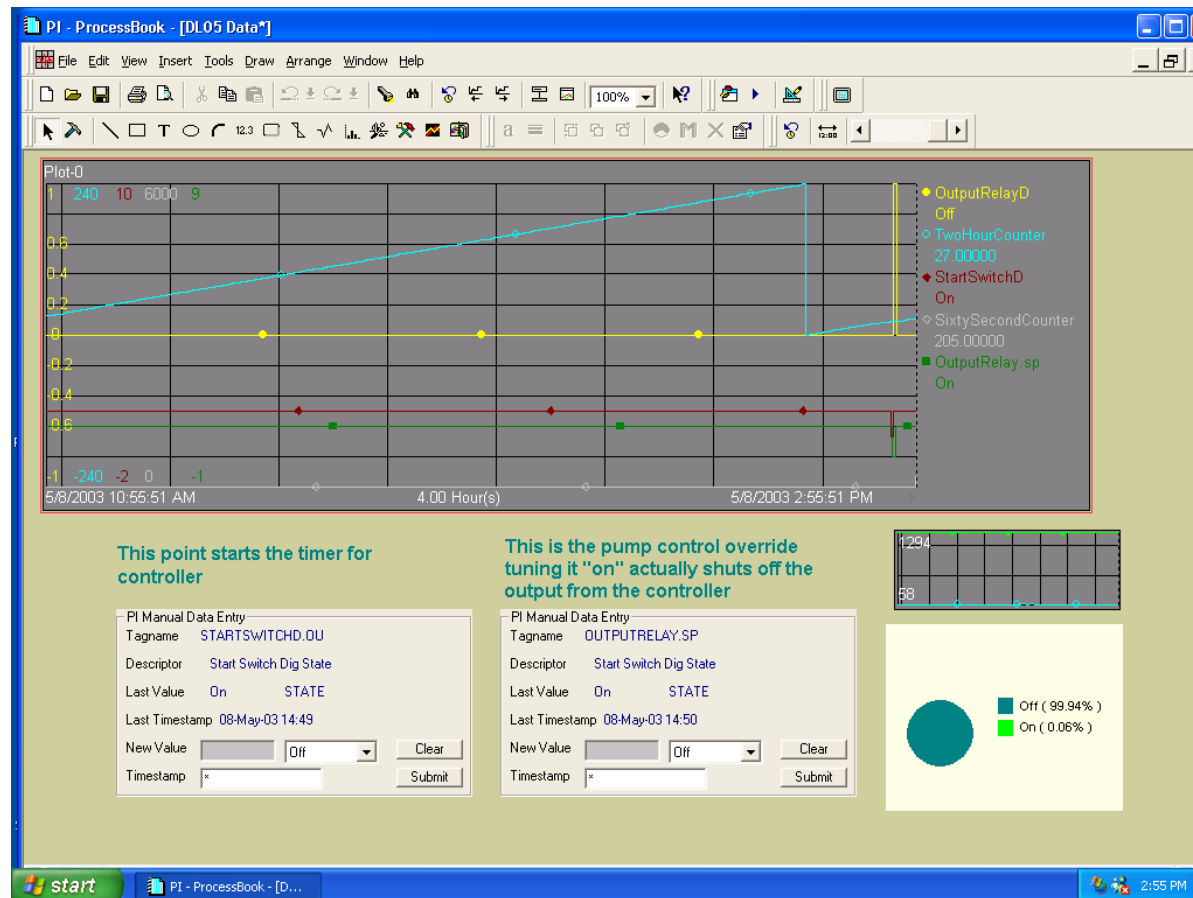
PI - ProcessBook - [DL05 Data*]

File Edit View Insert Tools Draw Arrange Window Help

100%

Plot-0

1 240 10 6000 9

0.6
0.4
0.2
0
-0.2
-0.4
-0.6
-1 -240 -2 0 -1

5/8/2003 10:55:51 AM 4.00 Hour(s) 5/8/2003 2:55:51 PM

OutputRelayD
Off
TwoHourCounter
27.00000
StartSwitchD
On
SixtySecondCounter
205.00000
OutputRelay.sp
On

This point starts the timer for controller

This is the pump control override tuning it "on" actually shuts off the output from the controller

1294
58

PI Manual Data Entry
Tagname STARTSWITCHD.OU
Descriptor Start Switch Dig State
Last Value On STATE
Last Timestamp 08-May-03 14:49
New Value Off Clear
Timestamp * Submit

PI Manual Data Entry
Tagname OUTPUTRELAY.SP
Descriptor Start Switch Dig State
Last Value On STATE
Last Timestamp 08-May-03 14:50
New Value Off Clear
Timestamp * Submit

Off ( 99.94% )
On ( 0.06% )

start PI - ProcessBook - [D... 2:55 PM